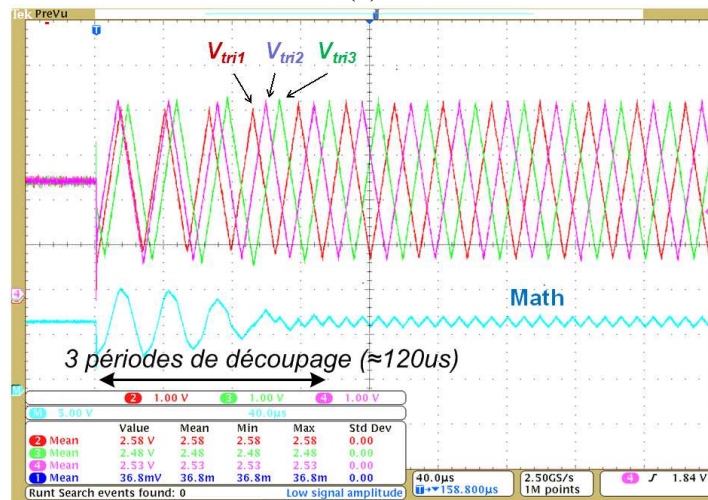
Tek PreVu

T

$V_{tri1}$ $V_{tri2}$ $V_{tri3}$

4

Math

3 périodes de découpage (≈120us)

M

2 1.00 V 3 1.00 V 4 1.00 V

M 5.00 V 40.0µs

| | Value | Mean | Min | Max | Std Dev |
|---|---|---|---|---|---|
| 2 Mean | 2.58 V | 2.58 | 2.58 | 2.58 | 0.00 |
| 3 Mean | 2.48 V | 2.48 | 2.48 | 2.48 | 0.00 |
| 4 Mean | 2.53 V | 2.53 | 2.53 | 2.53 | 0.00 |
| 1 Mean | 36.8mV | 36.8m | 36.8m | 36.8m | 0.00 |

Runt Search events found: 0 Low signal amplitude

40.0µs T→▼158.800µs

2.50GS/s 1M points

4 ∫ 1.84 V